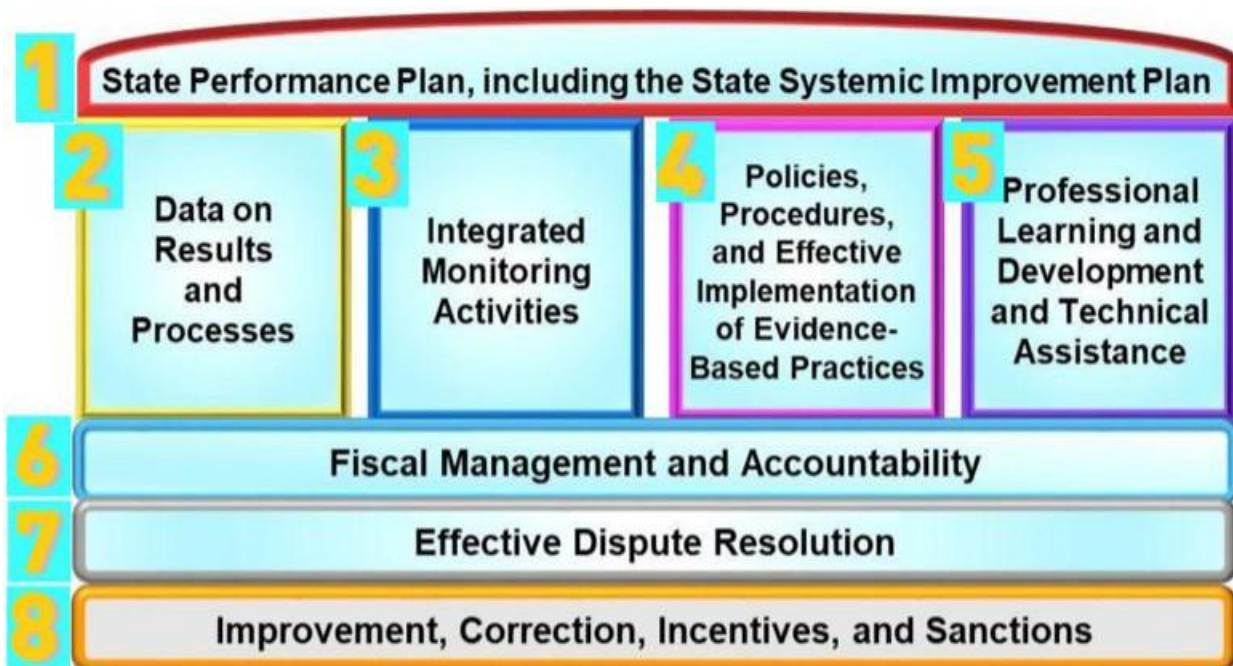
1 State Performance Plan, including the State Systemic Improvement Plan

2 Data on Results and Processes

3 Integrated Monitoring Activities

4 Policies, Procedures, and Effective Implementation of Evidence-Based Practices

5 Professional Learning and Development and Technical Assistance

6 Fiscal Management and Accountability

7 Effective Dispute Resolution

8 Improvement, Correction, Incentives, and Sanctions